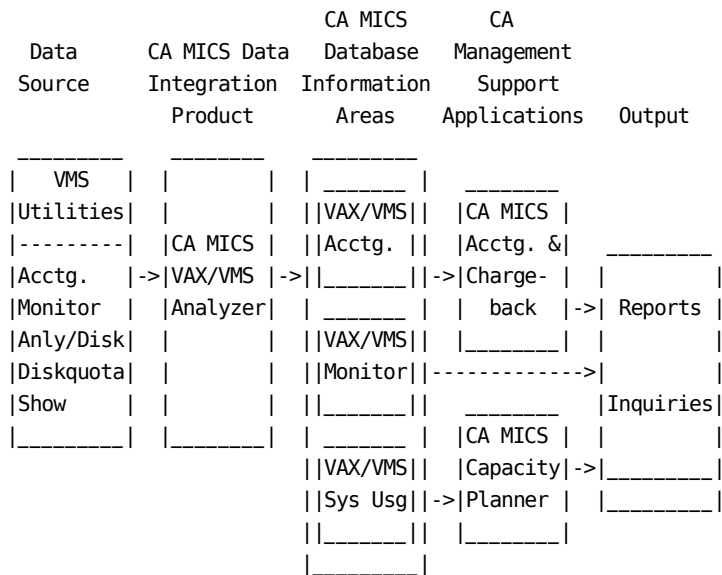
Data Source

CA MICS Data Integration Product

CA MICS Database Information Areas

CA Management Support Applications

Output

VMS Utilities

Acctg.
Monitor
Anly/Disk
Diskquota
Show

->

CA MICS VAX/VMS Analyzer

->

VAX/VMS Acctg.

->

VAX/VMS Monitor

------------->

VAX/VMS Sys Usg

->

CA MICS Acctg. & Chargeback

->

CA MICS Capacity Planner

->

Reports

Inquiries